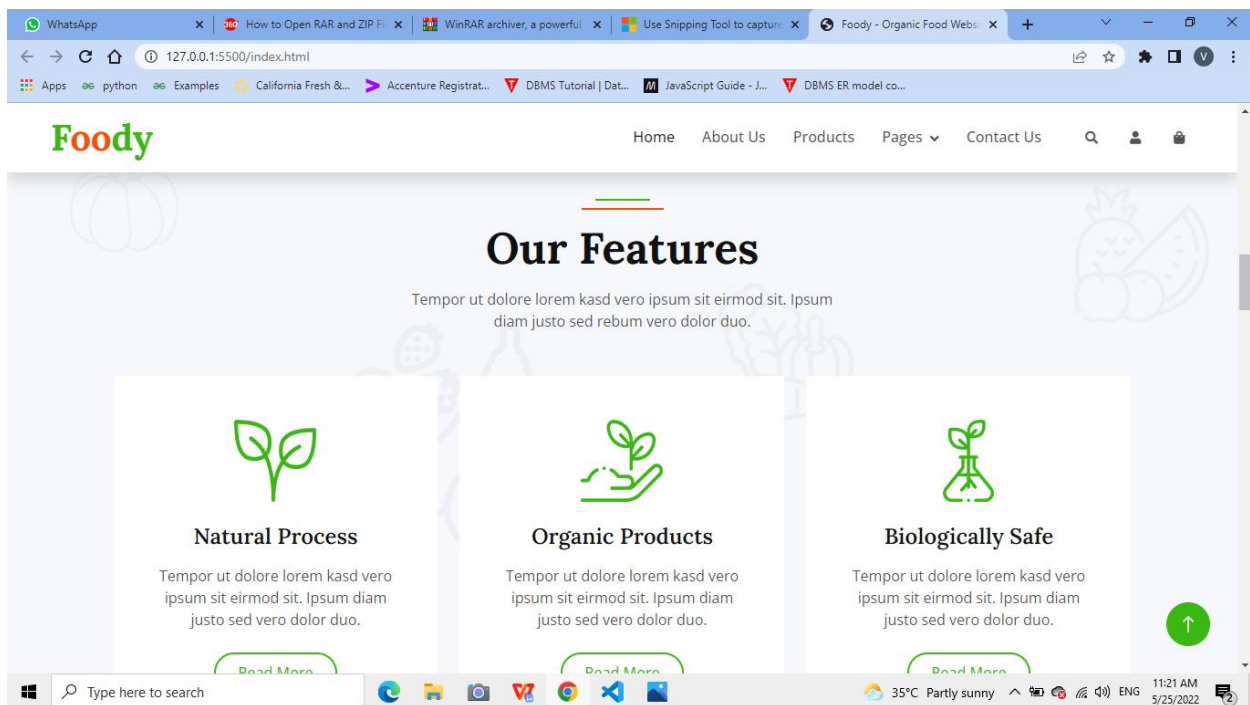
WhatsApp
How to Open RAR and ZIP Fi
WinRAR archiver, a powerful
Use Snipping Tool to capture
Foody - Organic Food Webs
127.0.0.1:5500/index.html
Apps python Examples California Fresh &... Accenture Registrat... DBMS Tutorial | Dat... JavaScript Guide - J... DBMS ER model co...

Foody

Home About Us Products Pages Contact Us

Our Features

Tempor ut dolore lorem kasd vero ipsum sit eirmod sit. Ipsum diam justo sed rebum vero dolor duo.

Natural Process

Tempor ut dolore lorem kasd vero ipsum sit eirmod sit. Ipsum diam justo sed vero dolor duo.

Read More

Organic Products

Tempor ut dolore lorem kasd vero ipsum sit eirmod sit. Ipsum diam justo sed vero dolor duo.

Read More

Biologically Safe

Tempor ut dolore lorem kasd vero ipsum sit eirmod sit. Ipsum diam justo sed vero dolor duo.

Read More

Type here to search
35°C Partly sunny ENG 11:21 AM 5/25/2022